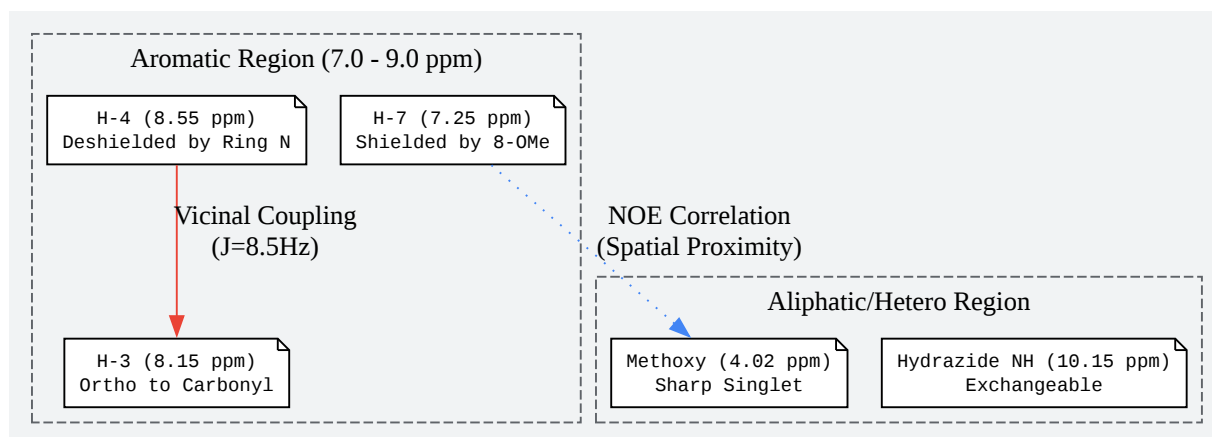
Aromatic Region (7.0 - 9.0 ppm)

H-4 (8.55 ppm)
Deshielded by Ring N

H-7 (7.25 ppm)
Shielded by 8-OMe

Vicinal Coupling
(J=8.5Hz)

NOE Correlation
(Spatial Proximity)

H-3 (8.15 ppm)
Ortho to Carbonyl

Aliphatic/Hetero Region

Methoxy (4.02 ppm)
Sharp Singlet

Hydrazide NH (10.15 ppm)
Exchangeable